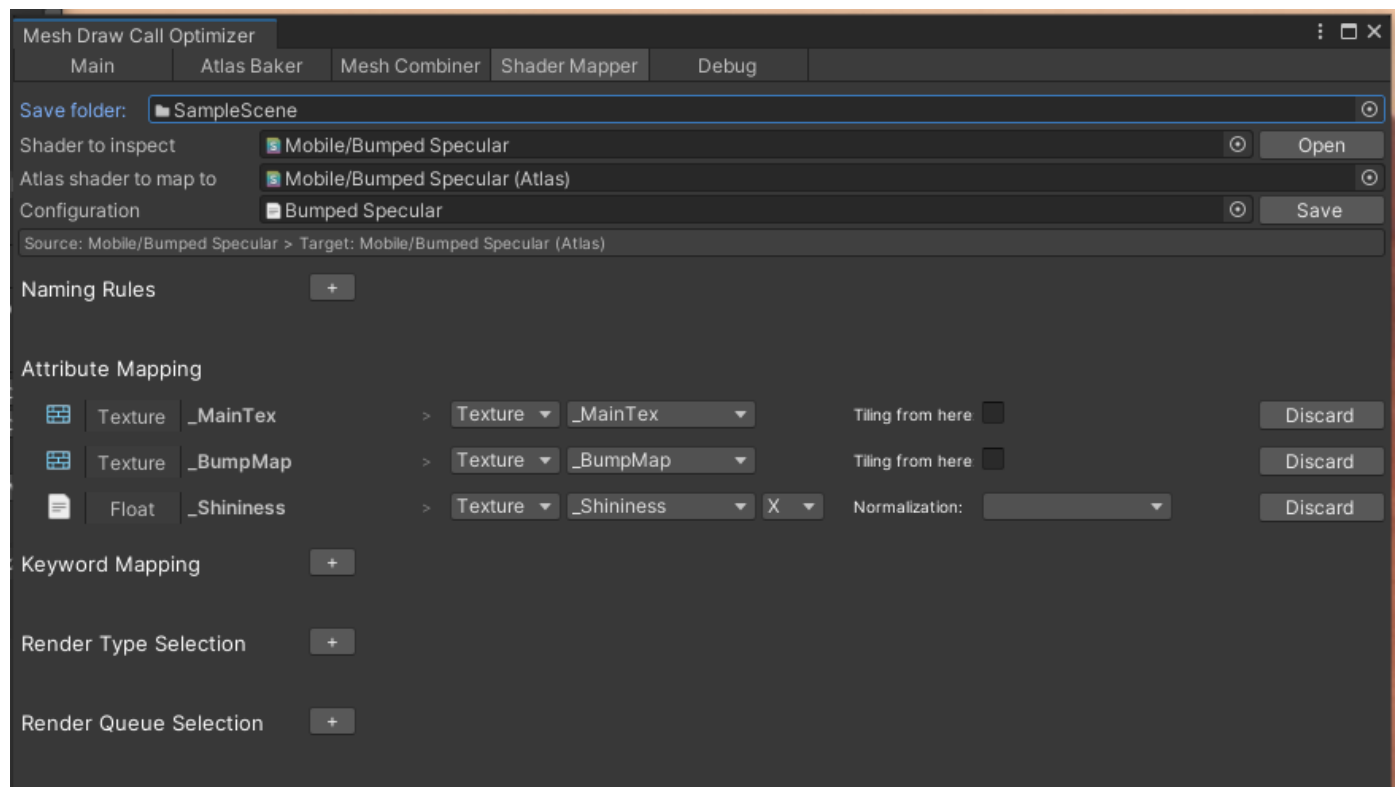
Mesh Draw Call Optimizer

Main | Atlas Baker | Mesh Combiner | Shader Mapper | Debug

Save folder: SampleScene

Shader to inspect: Mobile/Bumped Specular | Open

Atlas shader to map to: Mobile/Bumped Specular (Atlas)

Configuration: Bumped Specular | Save

Source: Mobile/Bumped Specular > Target: Mobile/Bumped Specular (Atlas)

Naming Rules +

Attribute Mapping

Texture _MainTex > Texture _MainTex Tiling from here Discard

Texture _BumpMap > Texture _BumpMap Tiling from here Discard

Float _Shininess > Texture _Shininess X Normalization: Discard

Keyword Mapping +

Render Type Selection +

Render Queue Selection +